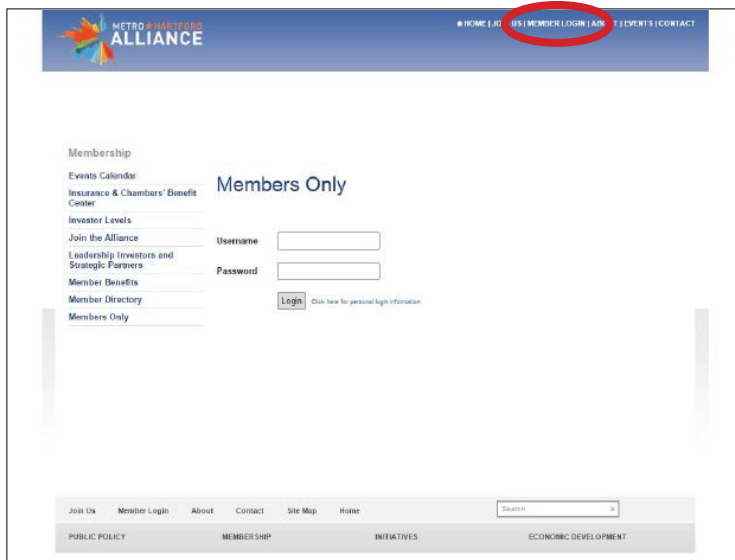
METRO HARTFORD ALLIANCE

HOME | JO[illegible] US | MEMBER LOGIN | AB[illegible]T | EVENTS | CONTACT

Membership

Events Calendar
Insurance & Chambers' Benefit Center
Investor Levels
Join the Alliance
Leadership Investors and Strategic Partners
Member Benefits
Member Directory
Members Only

Members Only

Username

Password

Login Click here for personal login information

Join Us Member Login About Contact Site Map Home

Search

PUBLIC POLICY MEMBERSHIP INITIATIVES ECONOMIC DEVELOPMENT